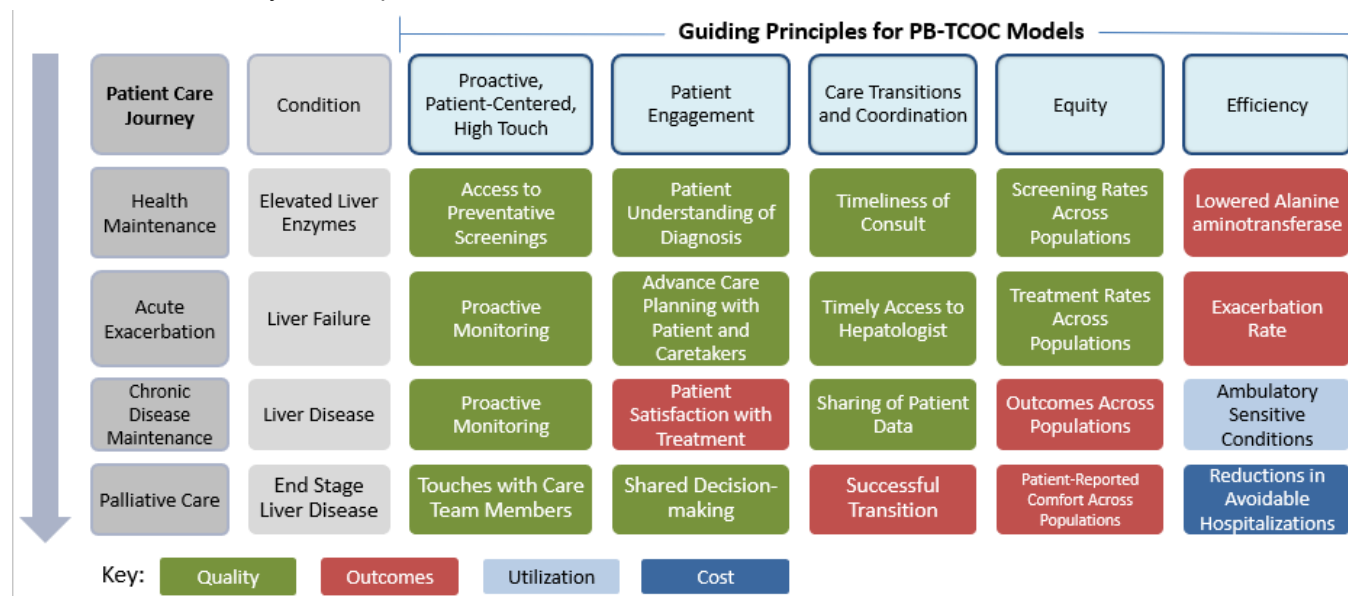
Guiding Principles for PB-TCOC Models

| Patient Care Journey | Condition | Proactive, Patient-Centered, High Touch | Patient Engagement | Care Transitions and Coordination | Equity | Efficiency |
|---|---|---|---|---|---|---|
| Health Maintenance | Elevated Liver Enzymes | Access to Preventative Screenings | Patient Understanding of Diagnosis | Timeliness of Consult | Screening Rates Across Populations | Lowered Alanine aminotransferase |
| Acute Exacerbation | Liver Failure | Proactive Monitoring | Advance Care Planning with Patient and Caretakers | Timely Access to Hepatologist | Treatment Rates Across Populations | Exacerbation Rate |
| Chronic Disease Maintenance | Liver Disease | Proactive Monitoring | Patient Satisfaction with Treatment | Sharing of Patient Data | Outcomes Across Populations | Ambulatory Sensitive Conditions |
| Palliative Care | End Stage Liver Disease | Touches with Care Team Members | Shared Decision-making | Successful Transition | Patient-Reported Comfort Across Populations | Reductions in Avoidable Hospitalizations |

Key: Quality Outcomes Utilization Cost